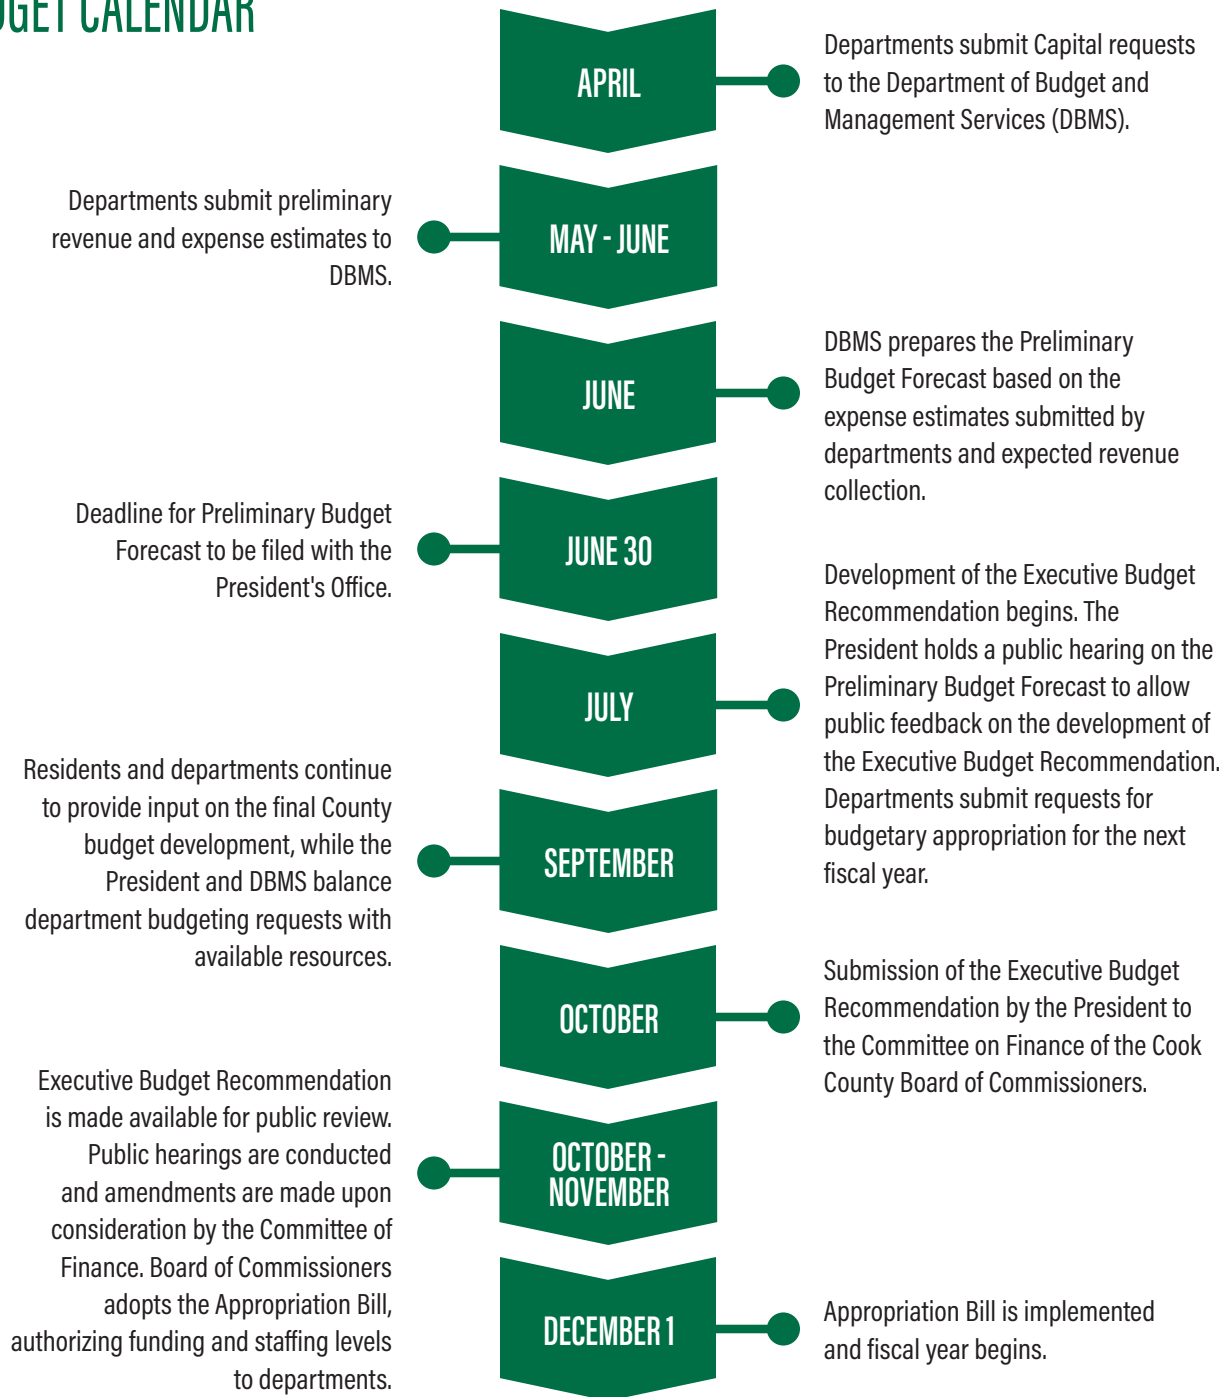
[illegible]GET CALENDAR

APRIL

Departments submit Capital requests to the Department of Budget and Management Services (DBMS).

Departments submit preliminary revenue and expense estimates to DBMS.

MAY - JUNE

JUNE

DBMS prepares the Preliminary Budget Forecast based on the expense estimates submitted by departments and expected revenue collection.

Deadline for Preliminary Budget Forecast to be filed with the President's Office.

JUNE 30

JULY

Development of the Executive Budget Recommendation begins. The President holds a public hearing on the Preliminary Budget Forecast to allow public feedback on the development of the Executive Budget Recommendation. Departments submit requests for budgetary appropriation for the next fiscal year.

Residents and departments continue to provide input on the final County budget development, while the President and DBMS balance department budgeting requests with available resources.

SEPTEMBER

OCTOBER

Submission of the Executive Budget Recommendation by the President to the Committee on Finance of the Cook County Board of Commissioners.

Executive Budget Recommendation is made available for public review. Public hearings are conducted and amendments are made upon consideration by the Committee of Finance. Board of Commissioners adopts the Appropriation Bill, authorizing funding and staffing levels to departments.

OCTOBER - NOVEMBER

DECEMBER 1

Appropriation Bill is implemented and fiscal year begins.